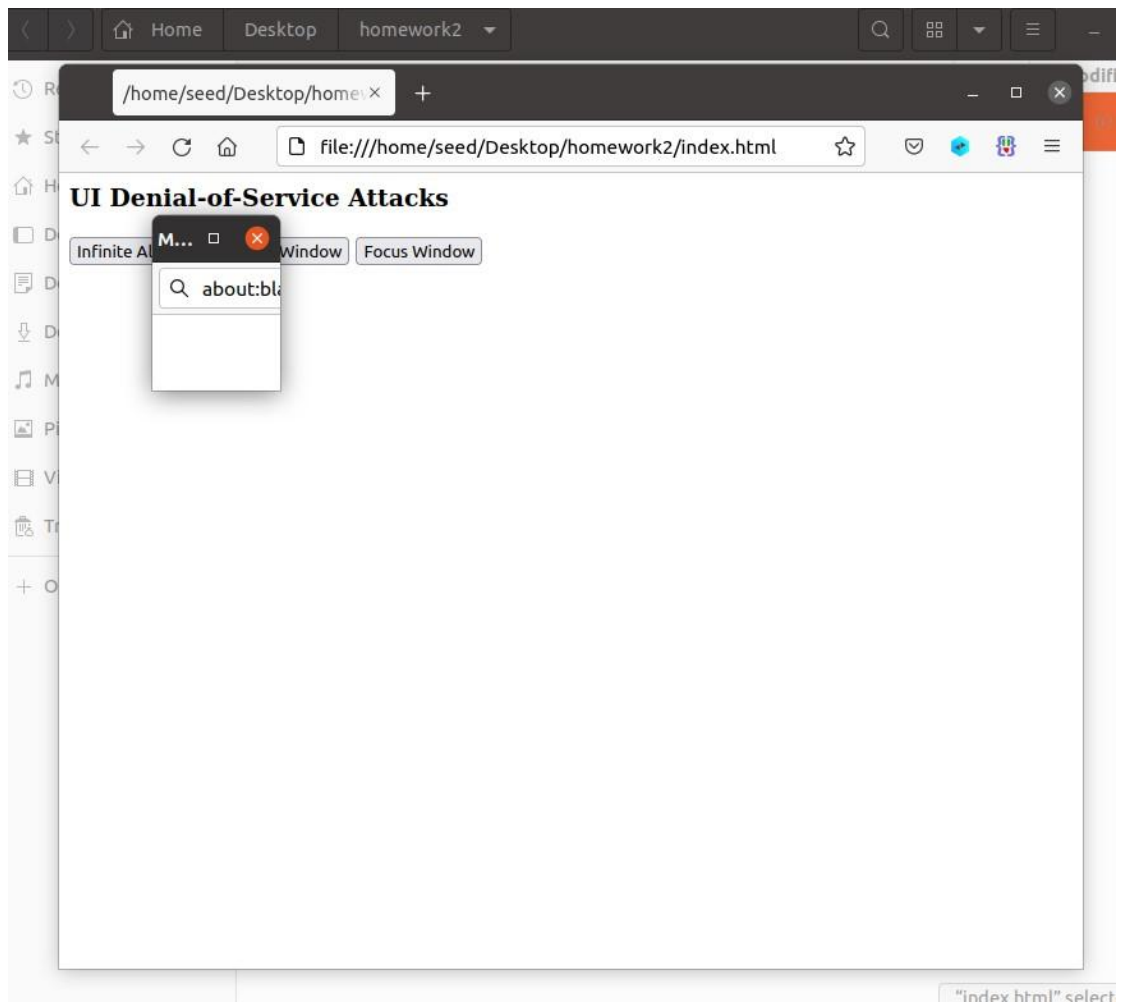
Home Desktop homework2

R
St
H
D
D
D
M
Pi
Vi
Tr
+ O

odifi

/home/seed/Desktop/home ×
+

file:///home/seed/Desktop/homework2/index.html

UI Denial-of-Service Attacks

Infinite Al Window Focus Window

M...

about:bl

"index.html" select